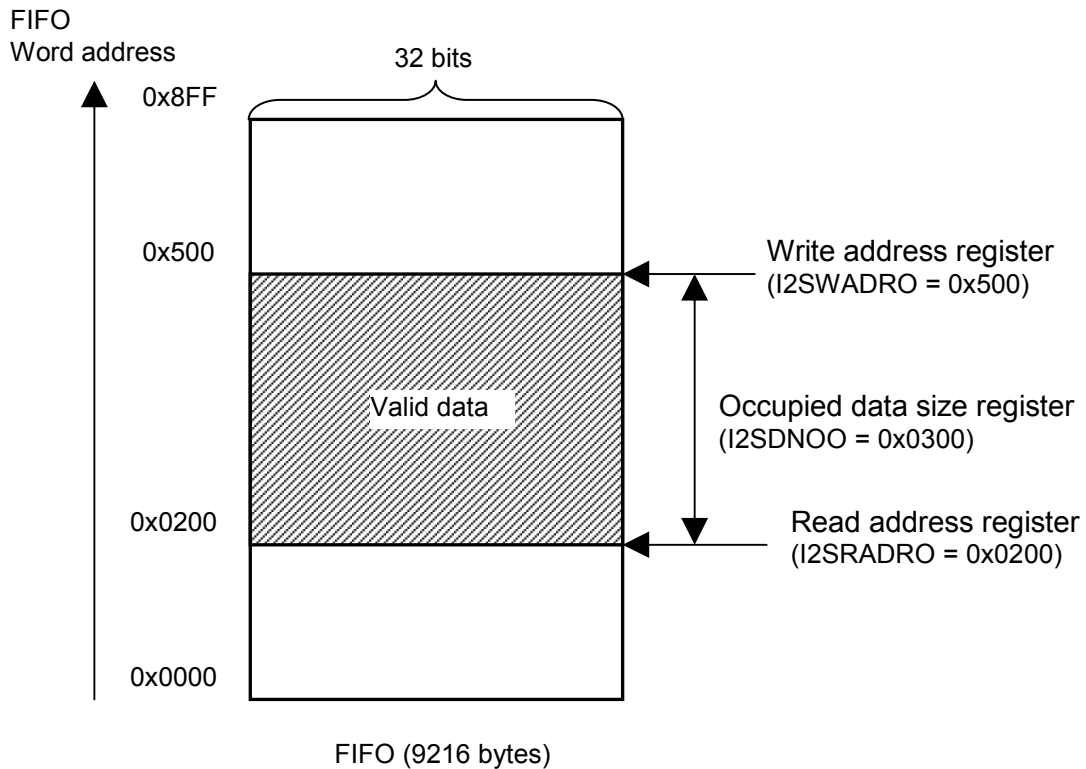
FIFO
Word address

32 bits

0x8FF

0x500

Write address register
(I2SWADRO = 0x500)

Valid data

Occupied data size register
(I2SDNOO = 0x0300)

0x0200

Read address register
(I2SRADRO = 0x0200)

0x0000

FIFO (9216 bytes)